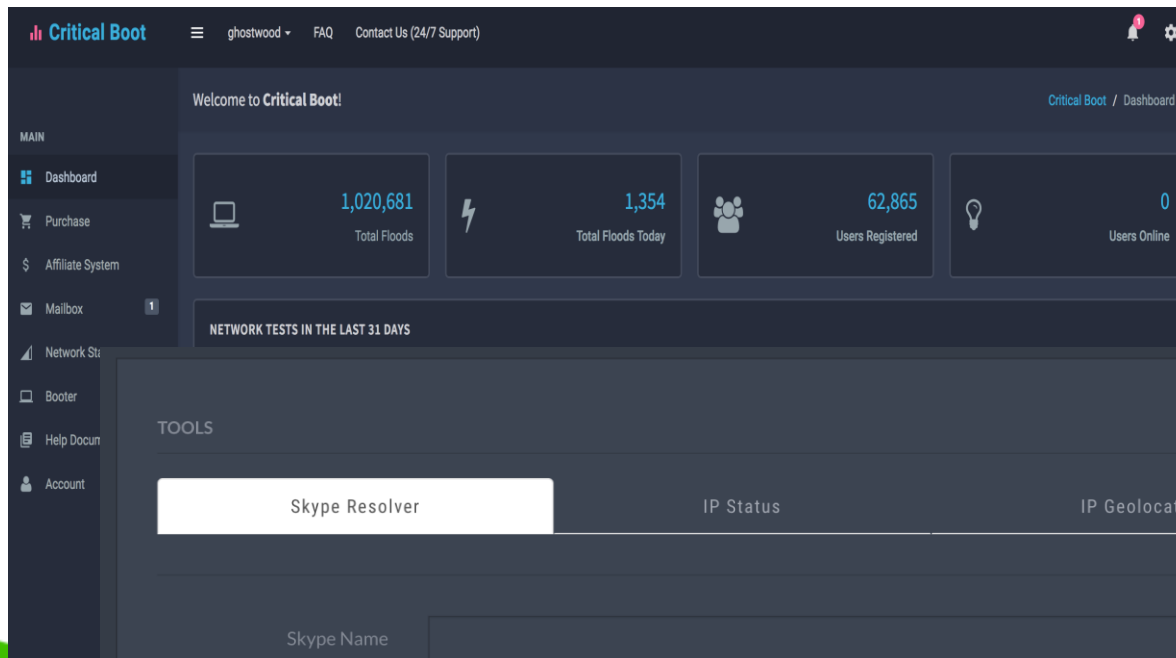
Critical Boot ghostwood FAQ Contact Us (24/7 Support)

1

Welcome to Critical Boot!

Critical Boot / Dashboard

MAIN

Dashboard

Purchase

Affiliate System

Mailbox 1

Network St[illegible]

Booter

Help Docum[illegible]

Account

1,020,681
Total Floods

1,354
Total Floods Today

62,865
Users Registered

0
Users Online

NETWORK TESTS IN THE LAST 31 DAYS

TOOLS

Skype Resolver

IP Status

IP Geoloca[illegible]

Skype Name